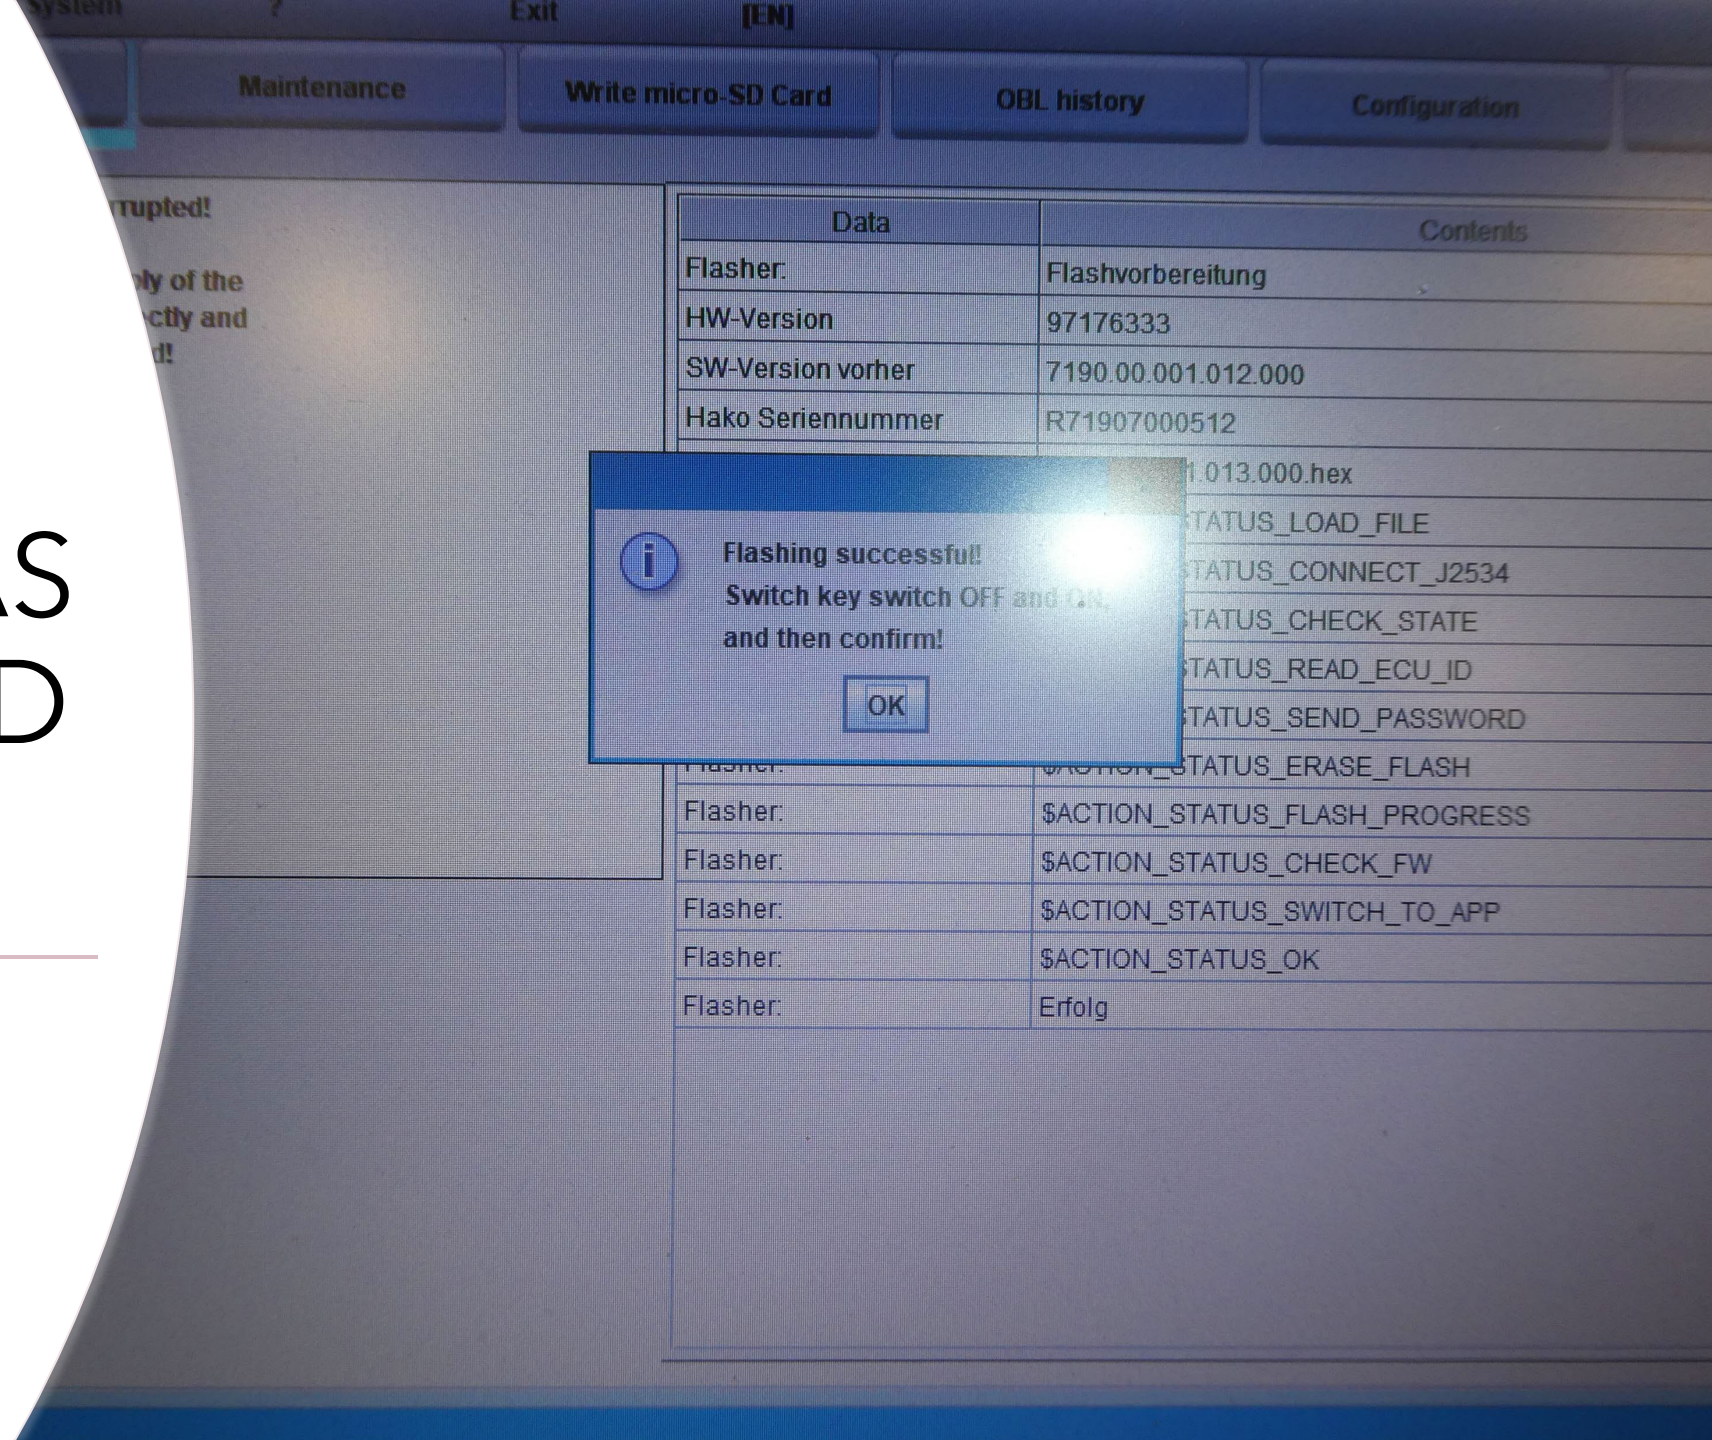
System ? Exit [EN]

Maintenance | Write micro-SD Card | OBL history | Configuration

rupted!

ly of the
ctly and
d!

AS
D

| Data | Contents |
|---|---|
| Flasher: | Flashvorbereitung |
| HW-Version | 97176333 |
| SW-Version vorher | 7190.00.001.012.000 |
| Hako Seriennummer | R71907000512 |
| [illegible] | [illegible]1.013.000.hex |
| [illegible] | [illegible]TATUS_LOAD_FILE |
| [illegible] | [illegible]TATUS_CONNECT_J2534 |
| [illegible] | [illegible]TATUS_CHECK_STATE |
| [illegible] | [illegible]TATUS_READ_ECU_ID |
| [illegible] | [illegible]TATUS_SEND_PASSWORD |
| Flasher: | $ACTION_STATUS_ERASE_FLASH |
| Flasher: | $ACTION_STATUS_FLASH_PROGRESS |
| Flasher: | $ACTION_STATUS_CHECK_FW |
| Flasher: | $ACTION_STATUS_SWITCH_TO_APP |
| Flasher: | $ACTION_STATUS_OK |
| Flasher: | Erfolg |

Flashing successful!
Switch key switch OFF and ON,
and then confirm!

OK